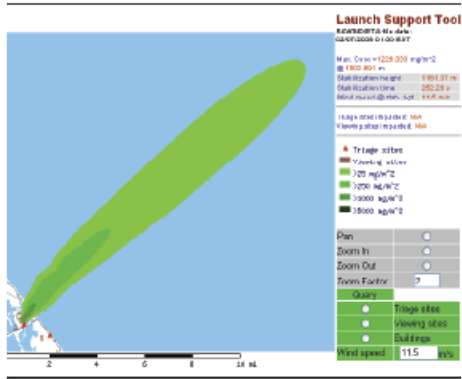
Launch Support Tool
RAWINDSONDE file date: 02/07/2008 01:00 EST

Max. Conc.=1229.309 mg/m^2 @ 1900.891 m
Stabilization height 1161.31 m
Stabilization time 252.29 s
Wind speed @ stab. hgt 11.5 m/s

Triage sites impacted: N/A
Viewing sites impacted: N/A

Triage sites
Viewing sites
>25 mg/m^2
>250 mg/m^2
>3000 mg/m^2
>35000 mg/m^2

| Pan | |
|---|---|
| Zoom In | |
| Zoom Out | |
| Zoom Factor | 2 |
| Query | |
| | Triage sites |
| | Viewing sites |
| | Buildings |
| Wind speed | 11.5 m/s |

2 4 6 8 10 mi.